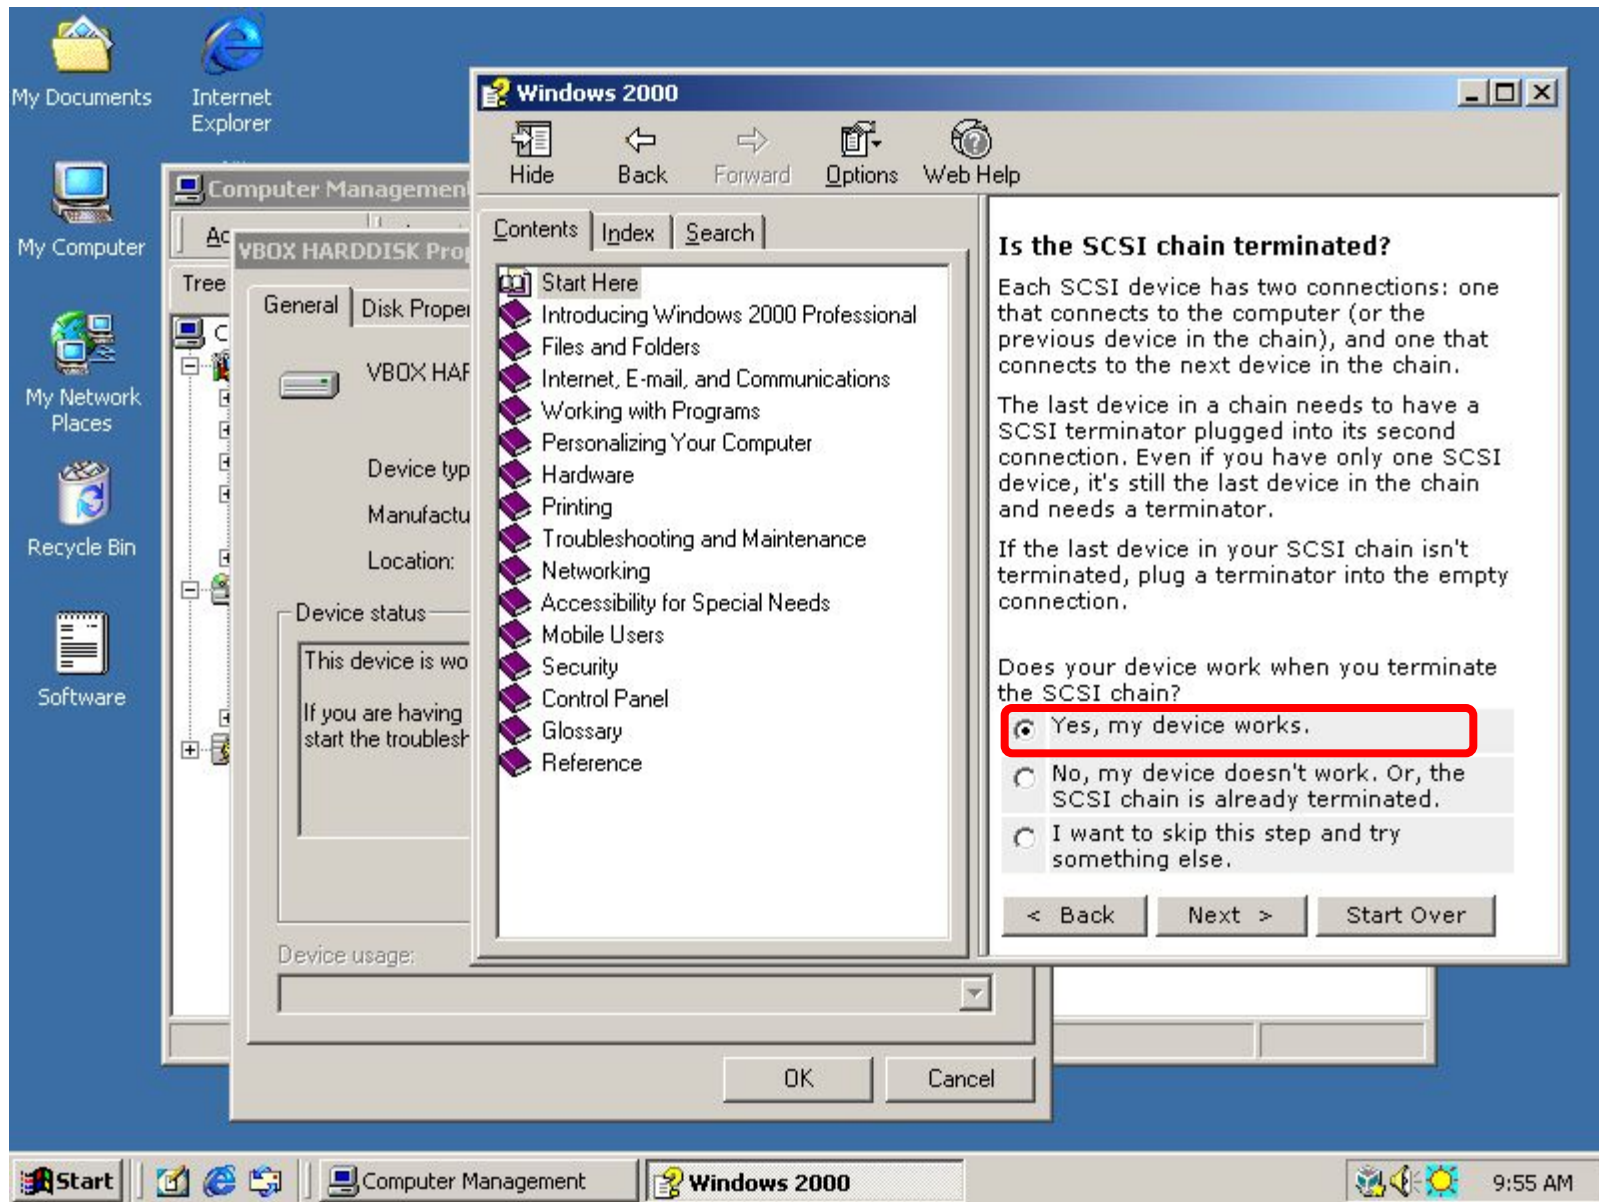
My Documents

Internet Explorer

My Computer

My Network Places

Recycle Bin

Software

Computer Managemen

Ac

Tree

VBOX HARDDISK Pro

General

Disk Proper

VBOX HAF

Device typ

Manufactu

Location:

Device status

This device is wo

If you are having start the troublesh

Device usage:

OK

Cancel

Windows 2000

Hide

Back

Forward

Options

Web Help

Contents

Index

Search

Start Here
Introducing Windows 2000 Professional
Files and Folders
Internet, E-mail, and Communications
Working with Programs
Personalizing Your Computer
Hardware
Printing
Troubleshooting and Maintenance
Networking
Accessibility for Special Needs
Mobile Users
Security
Control Panel
Glossary
Reference

Is the SCSI chain terminated?

Each SCSI device has two connections: one that connects to the computer (or the previous device in the chain), and one that connects to the next device in the chain.

The last device in a chain needs to have a SCSI terminator plugged into its second connection. Even if you have only one SCSI device, it's still the last device in the chain and needs a terminator.

If the last device in your SCSI chain isn't terminated, plug a terminator into the empty connection.

Does your device work when you terminate the SCSI chain?

Yes, my device works.

No, my device doesn't work. Or, the SCSI chain is already terminated.

I want to skip this step and try something else.

< Back

Next >

Start Over

Start

Computer Management

Windows 2000

9:55 AM